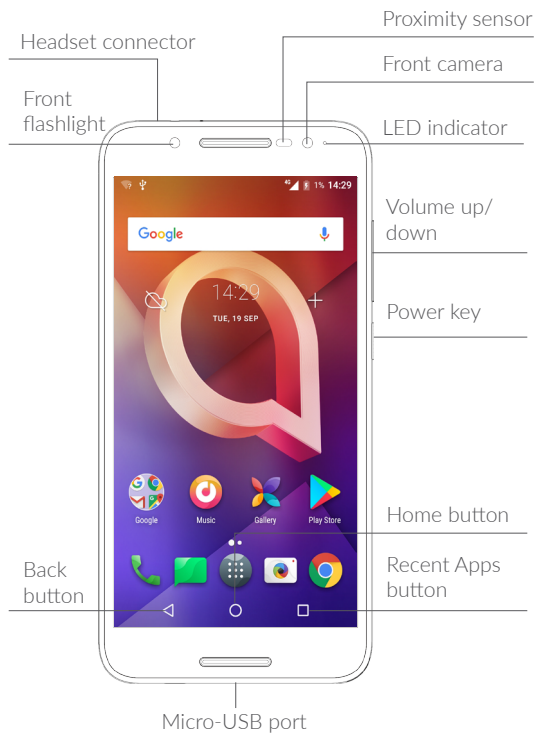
Proximity sensor
Headset connector
Front camera
Front flashlight
LED indicator
4G 1% 14:29
Google
14:29
TUE, 19 SEP
Volume up/ down
Power key
Google
Music
Gallery
Play Store
Home button
Back button
Recent Apps button
Micro-USB port